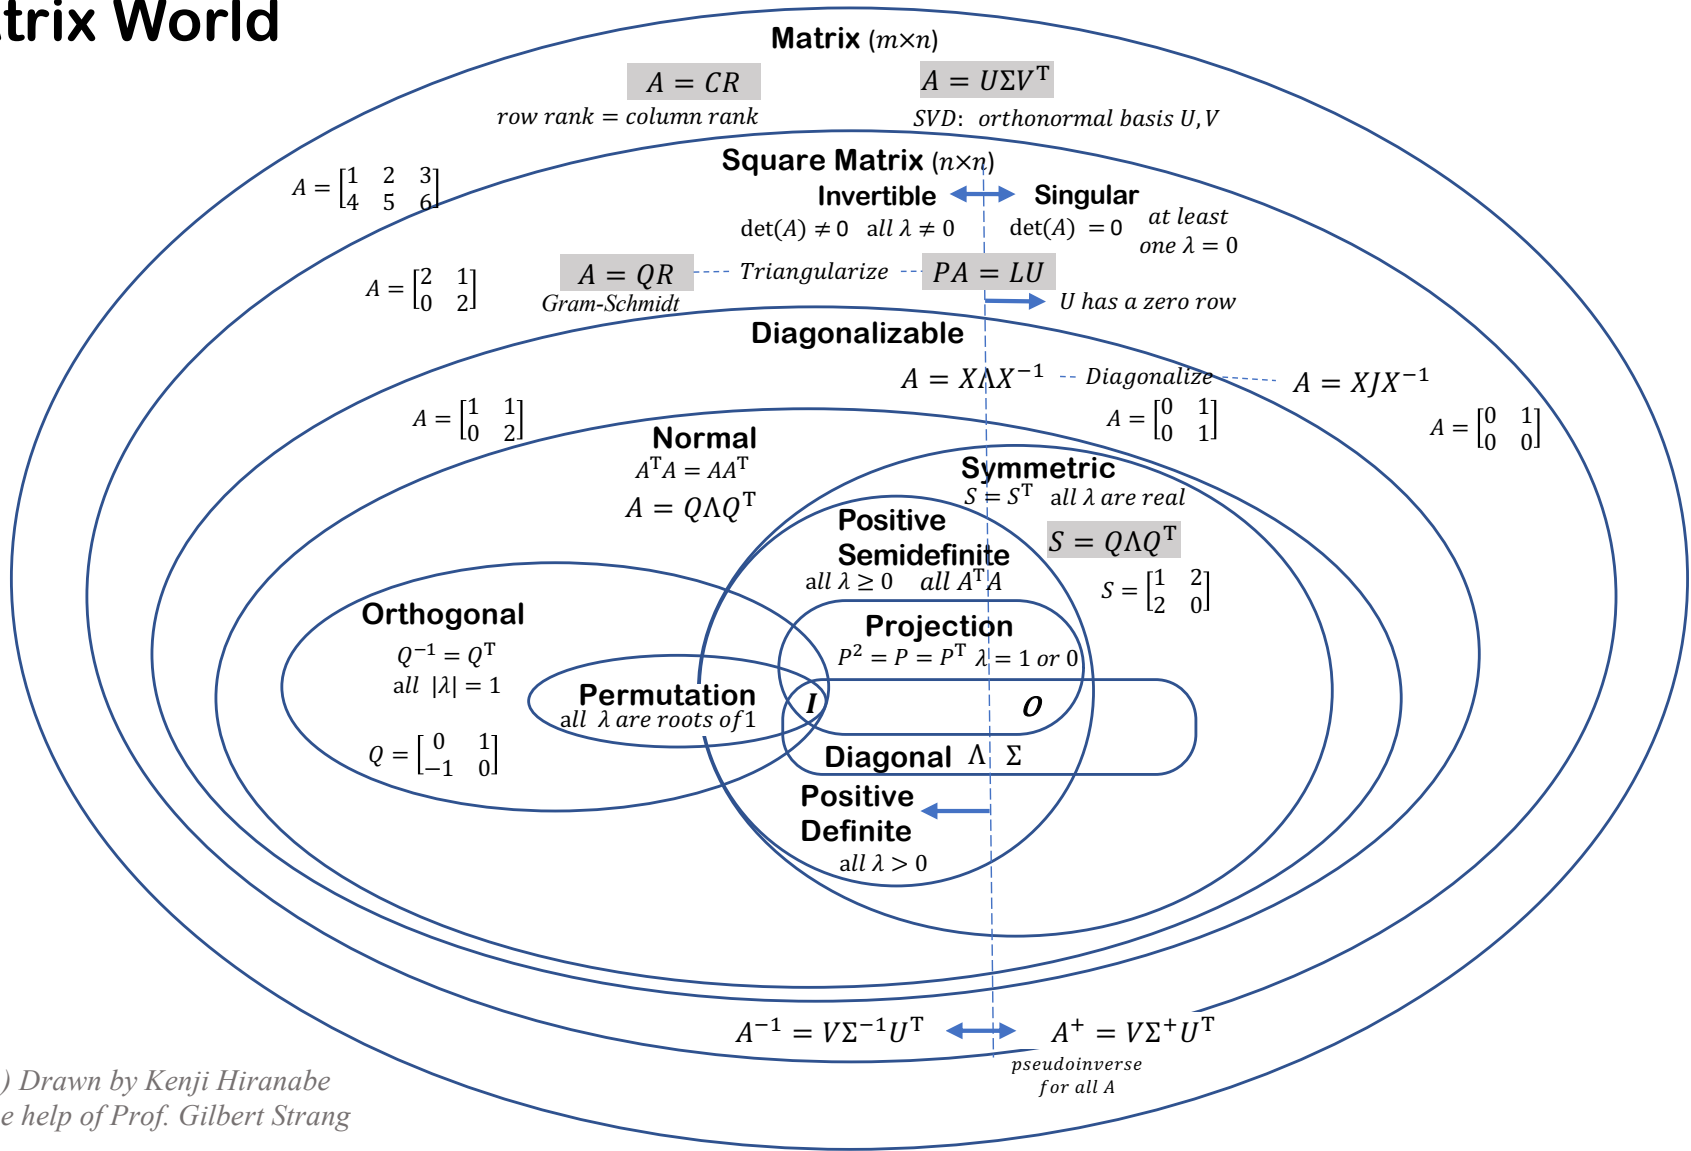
trix World

Matrix $(m\times n)$

$A = CR$
row rank = column rank

$A = U\Sigma V^T$
SVD: orthonormal basis $U, V$

$A = \begin{bmatrix}1 & 2 & 3\\4 & 5 & 6\end{bmatrix}$

Square Matrix $(n\times n)$

Invertible ⟷ Singular

$\det(A) \neq 0$ all $\lambda \neq 0$

$\det(A) = 0$ at least one $\lambda = 0$

$A = \begin{bmatrix}2 & 1\\0 & 2\end{bmatrix}$

$A = QR$
Gram-Schmidt

Triangularize

$PA = LU$

U has a zero row

Diagonalizable

$A = X\Lambda X^{-1}$ Diagonalize $A = XJX^{-1}$

$A = \begin{bmatrix}1 & 1\\0 & 2\end{bmatrix}$

$A = \begin{bmatrix}0 & 1\\0 & 1\end{bmatrix}$

$A = \begin{bmatrix}0 & 1\\0 & 0\end{bmatrix}$

Normal
$A^TA = AA^T$
$A = Q\Lambda Q^T$

Symmetric
$S = S^T$ all $\lambda$ are real
$S = Q\Lambda Q^T$
$S = \begin{bmatrix}1 & 2\\2 & 0\end{bmatrix}$

Positive Semidefinite
all $\lambda \geq 0$ all $A^TA$

Orthogonal
$Q^{-1} = Q^T$
all $|\lambda| = 1$
$Q = \begin{bmatrix}0 & 1\\-1 & 0\end{bmatrix}$

Projection
$P^2 = P = P^T$ $\lambda = 1$ or $0$

Permutation
all $\lambda$ are roots of 1

$I$

$O$

Diagonal $\Lambda$ $\Sigma$

Positive Definite
all $\lambda > 0$

$A^{-1} = V\Sigma^{-1}U^T$ ⟷ $A^+ = V\Sigma^+U^T$
pseudoinverse for all A

) Drawn by Kenji Hiranabe
e help of Prof. Gilbert Strang